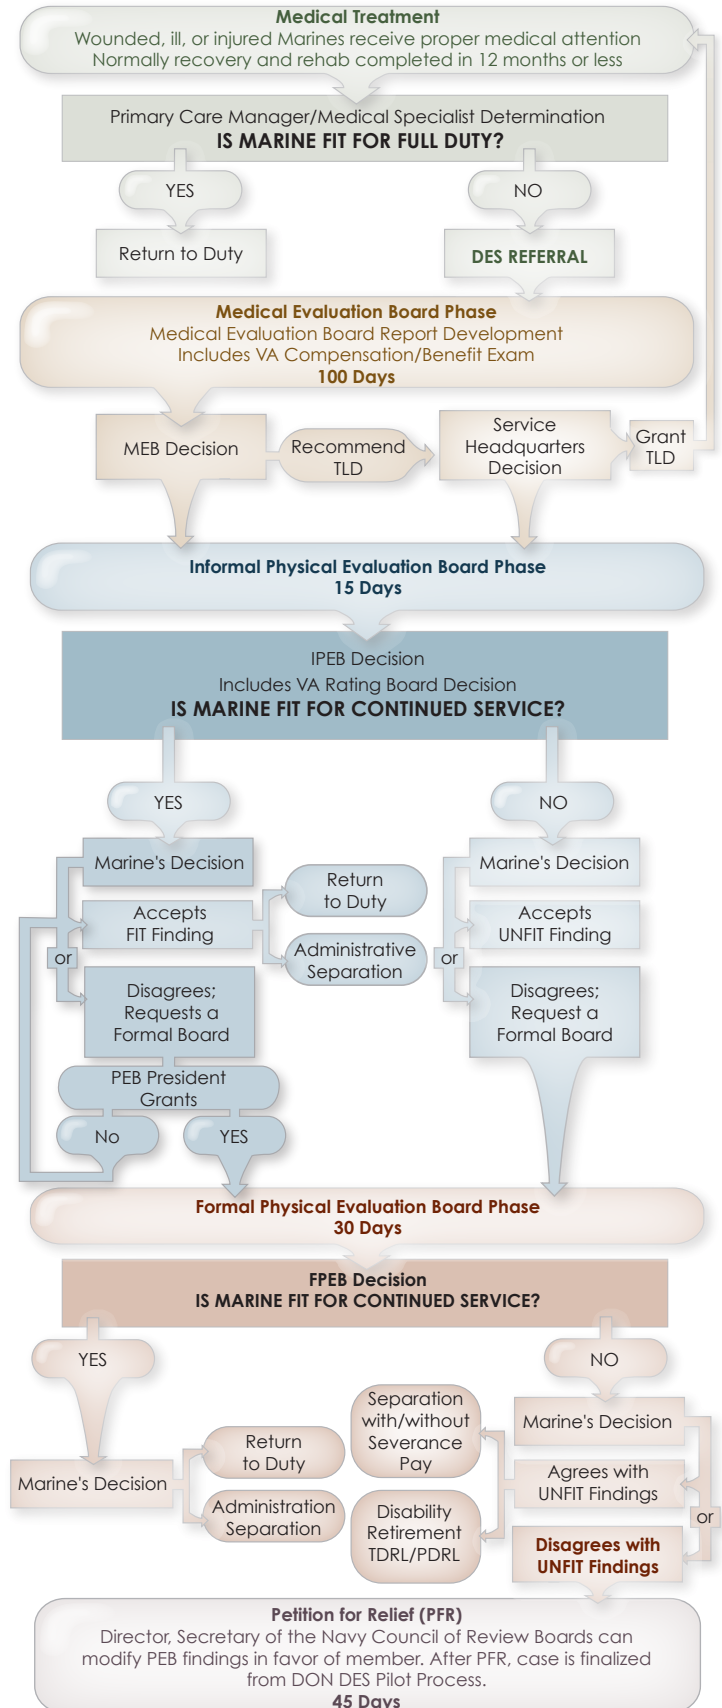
Medical Treatment
Wounded, ill, or injured Marines receive proper medical attention
Normally recovery and rehab completed in 12 months or less

Primary Care Manager/Medical Specialist Determination
IS MARINE FIT FOR FULL DUTY?

YES

Return to Duty

NO

DES REFERRAL

Medical Evaluation Board Phase
Medical Evaluation Board Report Development
Includes VA Compensation/Benefit Exam
100 Days

MEB Decision

Recommend TLD

Service Headquarters Decision

Grant TLD

Informal Physical Evaluation Board Phase
15 Days

IPEB Decision
Includes VA Rating Board Decision
IS MARINE FIT FOR CONTINUED SERVICE?

YES

Marine's Decision

Accepts FIT Finding

or

Disagrees; Requests a Formal Board

Return to Duty

Administrative Separation

PEB President Grants

No

YES

NO

Marine's Decision

Accepts UNFIT Finding

or

Disagrees; Request a Formal Board

Formal Physical Evaluation Board Phase
30 Days

FPEB Decision
IS MARINE FIT FOR CONTINUED SERVICE?

YES

Marine's Decision

Return to Duty

Administration Separation

Separation with/without Severance Pay

Disability Retirement TDRL/PDRL

NO

Marine's Decision

Agrees with UNFIT Findings

or

Disagrees with UNFIT Findings

Petition for Relief (PFR)
Director, Secretary of the Navy Council of Review Boards can modify PEB findings in favor of member. After PFR, case is finalized from DON DES Pilot Process.
45 Days